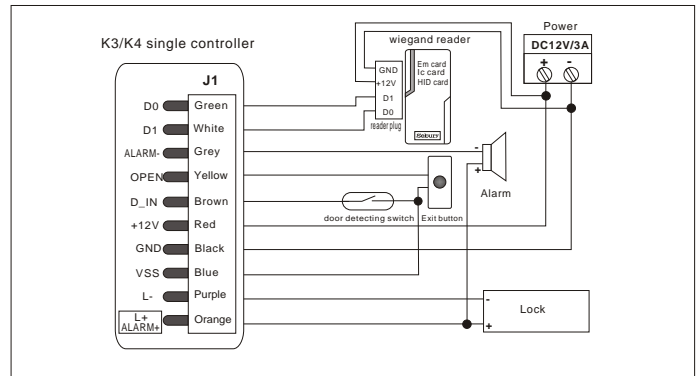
K3/K4 single controller

J1

D0 Green
D1 White
ALARM- Grey
OPEN Yellow
D_IN Brown
+12V Red
GND Black
VSS Blue
L- Purple
L+ ALARM+ Orange

wiegand reader

GND
+12V
D1
D0
reader plug

Em card
Ic card
HID card

Sebury

Power
DC12V/3A
+ -

Alarm

door detecting switch
Exit button

Lock
-
+